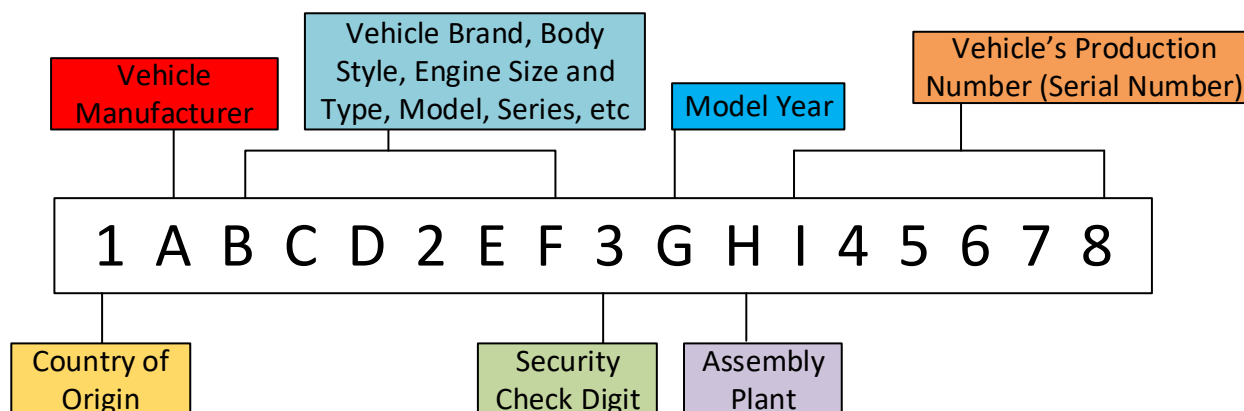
Vehicle Manufacturer

Vehicle Brand, Body Style, Engine Size and Type, Model, Series, etc

Model Year

Vehicle's Production Number (Serial Number)

1 A B C D 2 E F 3 G H I 4 5 6 7 8

Country of Origin

Security Check Digit

Assembly Plant